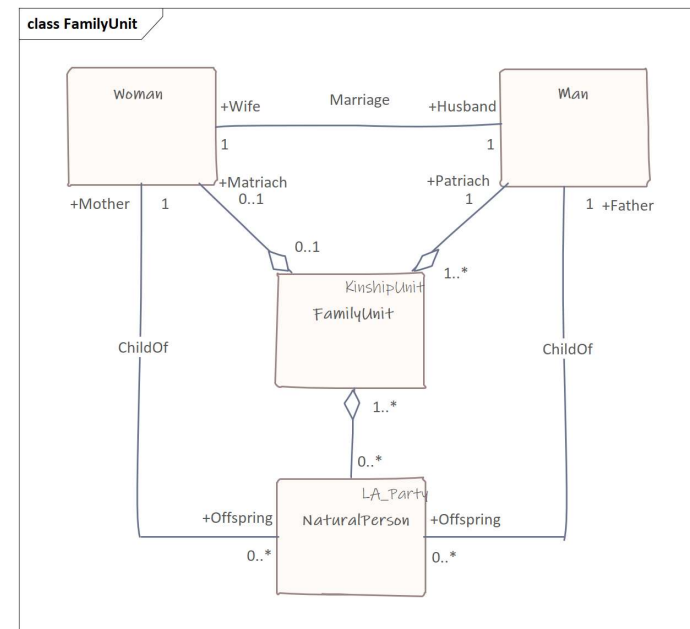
class FamilyUnit

Woman

+Wife

Marriage

+Husband

Man

1

1

+Matriach
0..1

+Patriach
1

+Mother

1

1 +Father

0..1

1..*

KinshipUnit

FamilyUnit

ChildOf

ChildOf

1..*

0..*

LA_Party

+Offspring

NaturalPerson

+Offspring

0..*

0..*